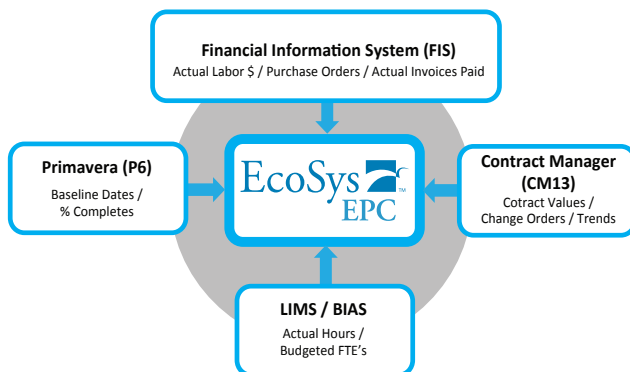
Financial Information System (FIS)
Actual Labor $ / Purchase Orders / Actual Invoices Paid

Primavera (P6)
Baseline Dates / % Completes

EcoSys™
EPC

Contract Manager (CM13)
Cotract Values / Change Orders / Trends

LIMS / BIAS
Actual Hours / Budgeted FTE's